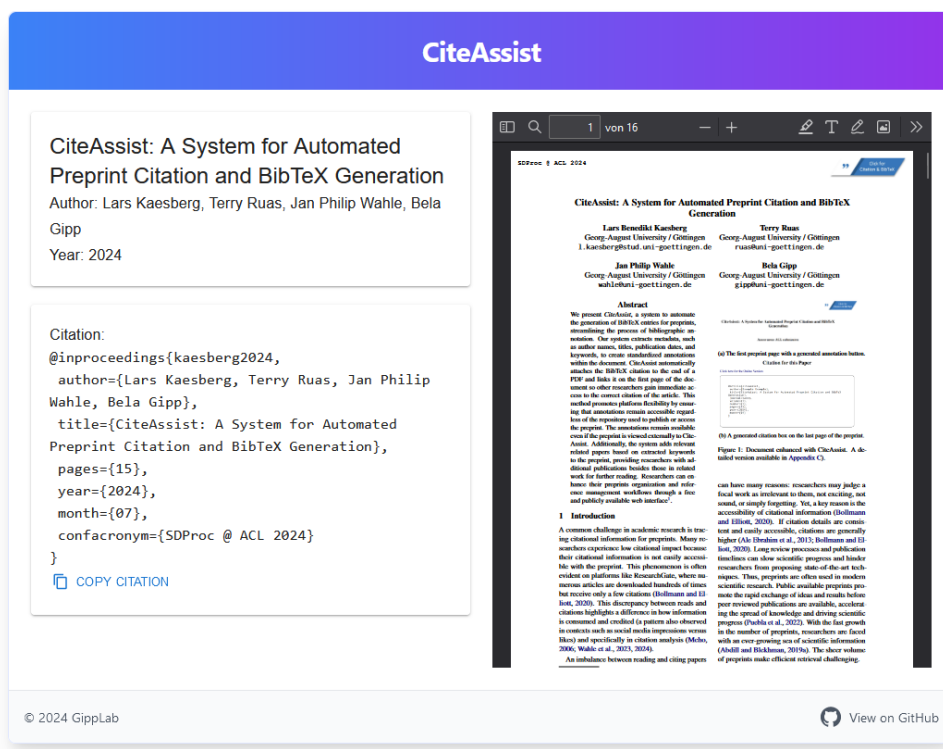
CiteAssist

CiteAssist: A System for Automated Preprint Citation and BibTeX Generation
Author: Lars Kaesberg, Terry Ruas, Jan Philip Wahle, Bela Gipp
Year: 2024

Citation:
@inproceedings{kaesberg2024,
author={Lars Kaesberg, Terry Ruas, Jan Philip Wahle, Bela Gipp},
title={CiteAssist: A System for Automated Preprint Citation and BibTeX Generation},
pages={15},
year={2024},
month={07},
confacronym={SDProc @ ACL 2024}
}
COPY CITATION

1 von 16

SDProc @ ACL 2024

Click for Citation & BibTeX

CiteAssist: A System for Automated Preprint Citation and BibTeX Generation

Lars Benedikt Kaesberg
Georg-August University / Göttingen
l.kaesberg@stud.uni-goettingen.de

Terry Ruas
Georg-August University / Göttingen
ruas@uni-goettingen.de

Jan Philip Wahle
Georg-August University / Göttingen
wahle@uni-goettingen.de

Bela Gipp
Georg-August University / Göttingen
gipp@uni-goettingen.de

Abstract

We present CiteAssist, a system to automate the generation of BibTeX entries for preprints, streamlining the process of bibliographic annotation. Our system extracts metadata, such as author names, titles, publication dates, and keywords, to create standardized annotations within the document. CiteAssist automatically attaches the BibTeX citation to the end of a PDF and links it on the first page of the document so other researchers gain immediate access to the correct citation of the article. This method promotes platform flexibility by ensuring that annotations remain accessible regardless of the repository used to publish or access the preprint. The annotations remain available even if the preprint is viewed externally to CiteAssist. Additionally, the system adds relevant related papers based on extracted keywords to the preprint, providing researchers with additional publications besides those in related work for further reading. Researchers can enhance their preprints organization and reference management workflows through a free and publicly available web interface$^1$.

(a) The first preprint page with a generated annotation button.

(b) A generated citation box on the last page of the preprint.

Figure 1: Document enhanced with CiteAssist. A detailed version available in Appendix C).

1 Introduction

A common challenge in academic research is tracing citational information for preprints. Many researchers experience low citational impact because their citational information is not easily accessible with the preprint. This phenomenon is often evident on platforms like ResearchGate, where numerous articles are downloaded hundreds of times but receive only a few citations (Bollmann and Elliott, 2020). This discrepancy between reads and citations highlights a difference in how information is consumed and credited (a pattern also observed in contexts such as social media impressions versus likes) and specifically in citation analysis (Meho, 2006; Wahle et al., 2023, 2024).

An imbalance between reading and citing papers

can have many reasons: researchers may judge a focal work as irrelevant to them, not exciting, not sound, or simply forgetting. Yet, a key reason is the accessibility of citational information (Bollmann and Elliott, 2020). If citation details are consistent and easily accessible, citations are generally higher (Ale Ebrahim et al., 2013; Bollmann and Elliott, 2020). Long review processes and publication timelines can slow scientific progress and hinder researchers from proposing state-of-the-art techniques. Thus, preprints are often used in modern scientific research. Public available preprints promote the rapid exchange of ideas and results before peer reviewed publications are available, accelerating the spread of knowledge and driving scientific progress (Puebla et al., 2022). With the fast growth in the number of preprints, researchers are faced with an ever-growing sea of scientific information (Abdill and Blekhman, 2019a). The sheer volume of preprints make efficient retrieval challenging.

© 2024 GippLab
View on GitHub